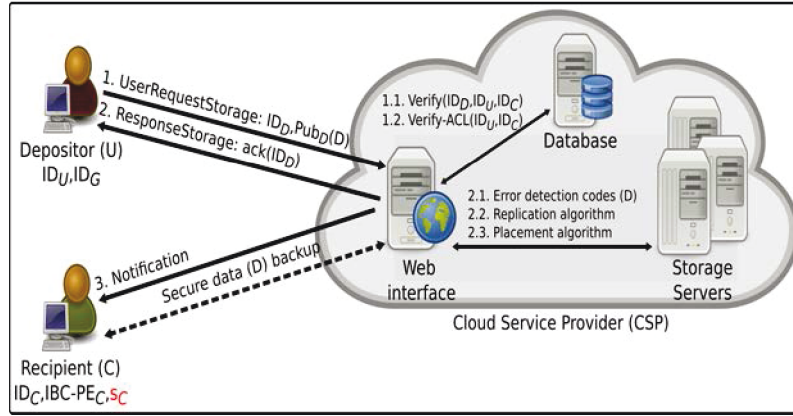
1. UserRequestStorage: $ID_D$,$Pub_D(D)$
2. ResponseStorage: ack($ID_D$)

Depositor (U)
$ID_U$,$ID_G$

1.1. Verify($ID_D$,$ID_U$,$ID_C$)
1.2. Verify-ACL($ID_U$,$ID_C$)

Database

2.1. Error detection codes (D)
2.2. Replication algorithm
2.3. Placement algorithm

3. Notification
Secure data (D) backup

Web interface

Storage Servers

Cloud Service Provider (CSP)

Recipient (C)
$ID_C$,IBC-$PE_C$,$s_C$